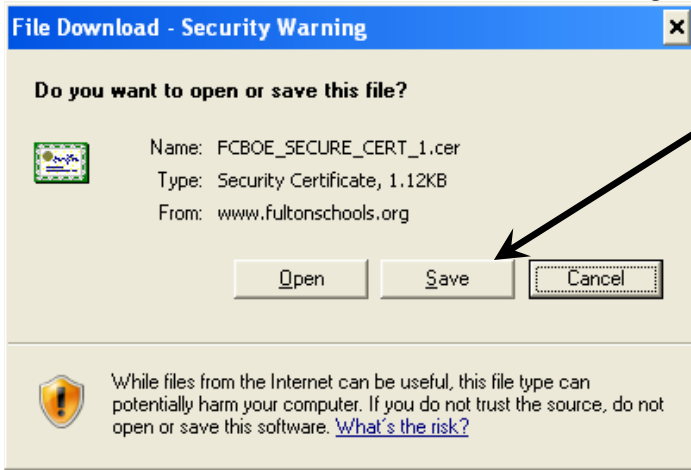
File Download - Security Warning

×

Do you want to open or save this file?

Name: FCBOE_SECURE_CERT_1.cer
Type: Security Certificate, 1.12KB
From: www.fultonschools.org

Open
Save
Cancel

While files from the Internet can be useful, this file type can potentially harm your computer. If you do not trust the source, do not open or save this software. What's the risk?